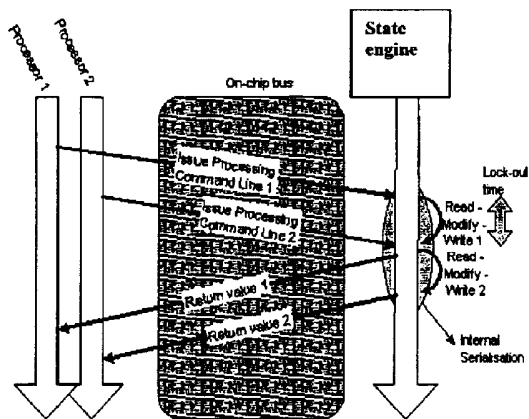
Processor 1

Processor 2

On-chip bus

State engine

Issue Processing Command Line 1

Issue Processing Command Line 2

Return value 1

Return value 2

Lock-out time

Read - Modify - Write 1

Read - Modify - Write 2

Internal Serialisation